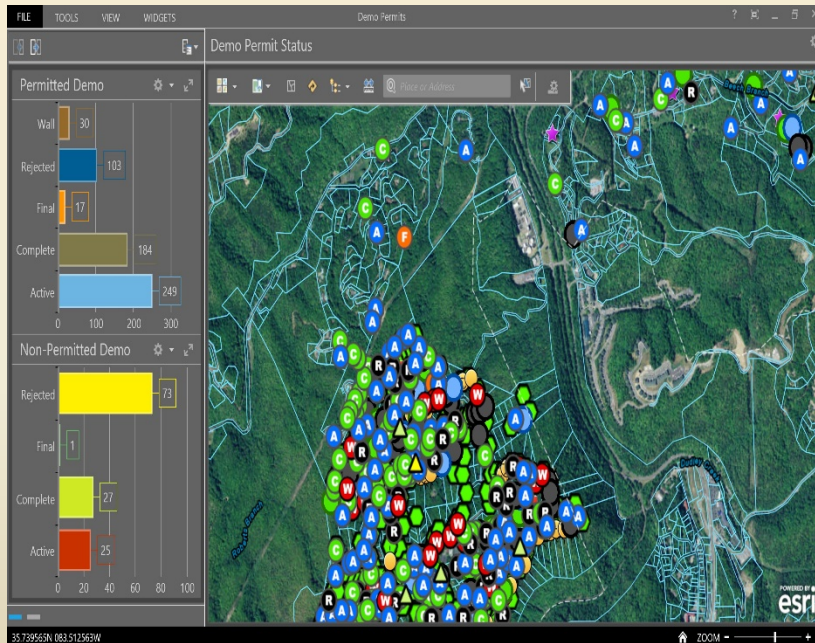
FILE TOOLS VIEW WIDGETS

Demo Permits

? _ □ ×

Demo Permit Status

Place or Address

Permitted Demo

Wall 30

Rejected 103

Final 17

Complete 184

Active 249

0 100 200 300

Non-Permitted Demo

Rejected 73

Final 1

Complete 27

Active 25

0 20 40 60 80 100

POWERED BY esri

35.739565N 083.512563W

ZOOM - +